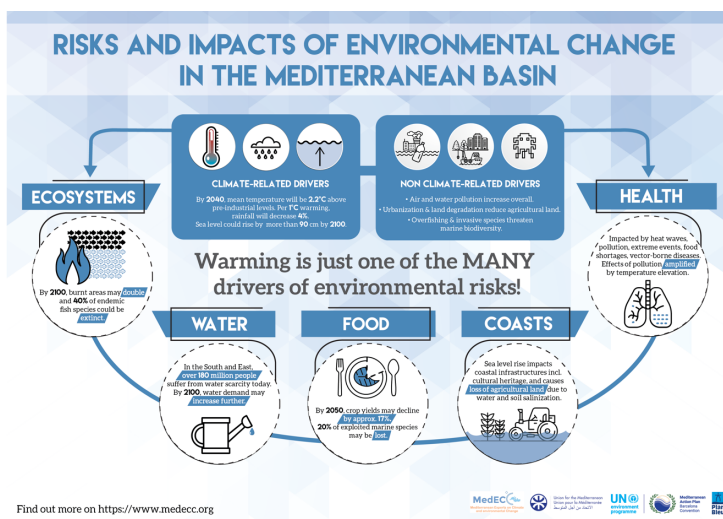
RISKS AND IMPACTS OF ENVIRONMENTAL CHANGE IN THE MEDITERRANEAN BASIN

CLIMATE-RELATED DRIVERS

By 2040, mean temperature will be 2.2°C above pre-industrial levels. Per 1°C warming, rainfall will decrease 4%. Sea level could rise by more than 90 cm by 2100.

NON CLIMATE-RELATED DRIVERS

• Air and water pollution increase overall.
• Urbanization & land degradation reduce agricultural land.
• Overfishing & invasive species threaten marine biodiversity.

ECOSYSTEMS

By 2100, burnt areas may double and 40% of endemic fish species could be extinct.

HEALTH

Impacted by heat waves, pollution, extreme events, food shortages, vector-borne diseases. Effects of pollution amplified by temperature elevation.

Warming is just one of the MANY drivers of environmental risks!

WATER

In the South and East, over 180 million people suffer from water scarcity today. By 2100, water demand may increase further.

FOOD

By 2050, crop yields may decline by approx. 17%. 20% of exploited marine species may be lost.

COASTS

Sea level rise impacts coastal infrastructures incl. cultural heritage, and causes loss of agricultural land due to water and soil salinization.

Find out more on https://www.medecc.org

MedECC

Union for the Mediterranean
Union pour la Méditerranée
الاتحاد من أجل المتوسط

UN environment programme

Mediterranean Action Plan Barcelona Convention

Plan Bleu